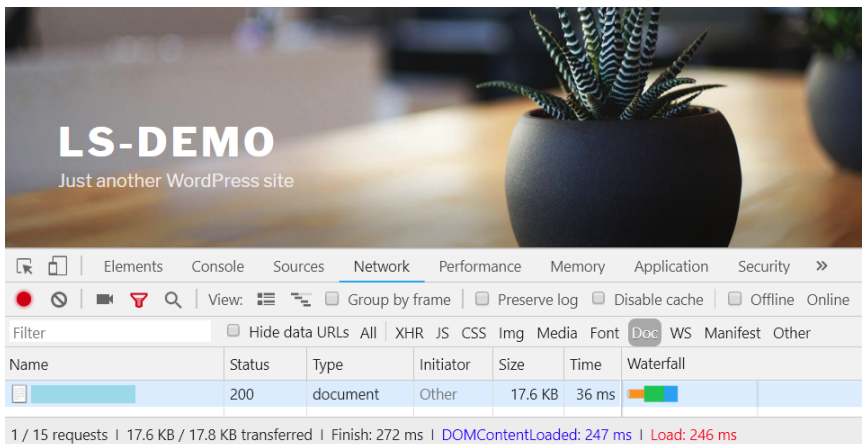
LS-DEMO

Just another WordPress site

Elements Console Sources Network Performance Memory Application Security »

View: Group by frame Preserve log Disable cache Offline Online

Filter Hide data URLs All XHR JS CSS Img Media Font Doc WS Manifest Other

| Name | Status | Type | Initiator | Size | Time | Waterfall |
|---|---|---|---|---|---|---|
| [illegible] | 200 | document | Other | 17.6 KB | 36 ms | |

1 / 15 requests | 17.6 KB / 17.8 KB transferred | Finish: 272 ms | DOMContentLoaded: 247 ms | Load: 246 ms